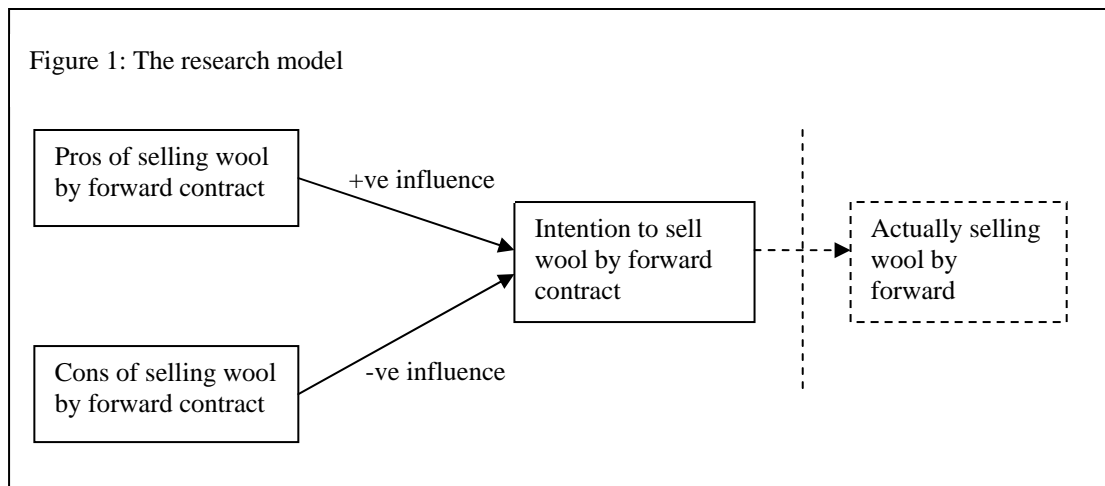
Figure 1: The research model

Pros of selling wool by forward contract

+ve influence

Intention to sell wool by forward contract

Actually selling wool by forward

Cons of selling wool by forward contract

-ve influence